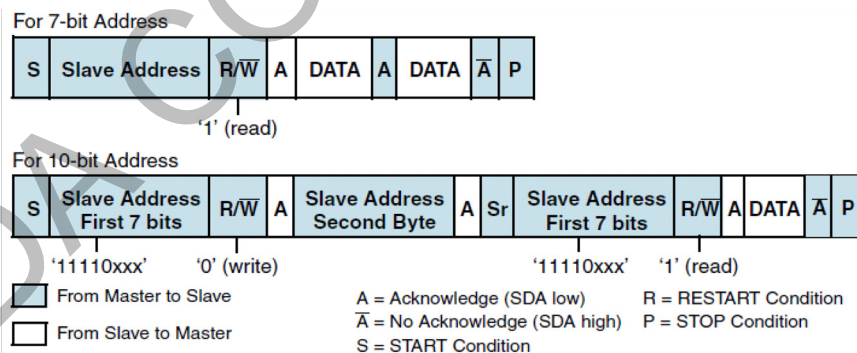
For 7-bit Address

| S | Slave Address | R/$\overline{W}$ | A | DATA | A | DATA | $\overline{A}$ | P |
|---|---|---|---|---|---|---|---|---|

'1' (read)

For 10-bit Address

| S | Slave Address First 7 bits | R/$\overline{W}$ | A | Slave Address Second Byte | A | Sr | Slave Address First 7 bits | R/$\overline{W}$ | A | DATA | $\overline{A}$ | P |
|---|---|---|---|---|---|---|---|---|---|---|---|---|

'11110xxx' '0' (write) '11110xxx' '1' (read)

From Master to Slave

From Slave to Master

A = Acknowledge (SDA low)
$\overline{A}$ = No Acknowledge (SDA high)
S = START Condition
R = RESTART Condition
P = STOP Condition